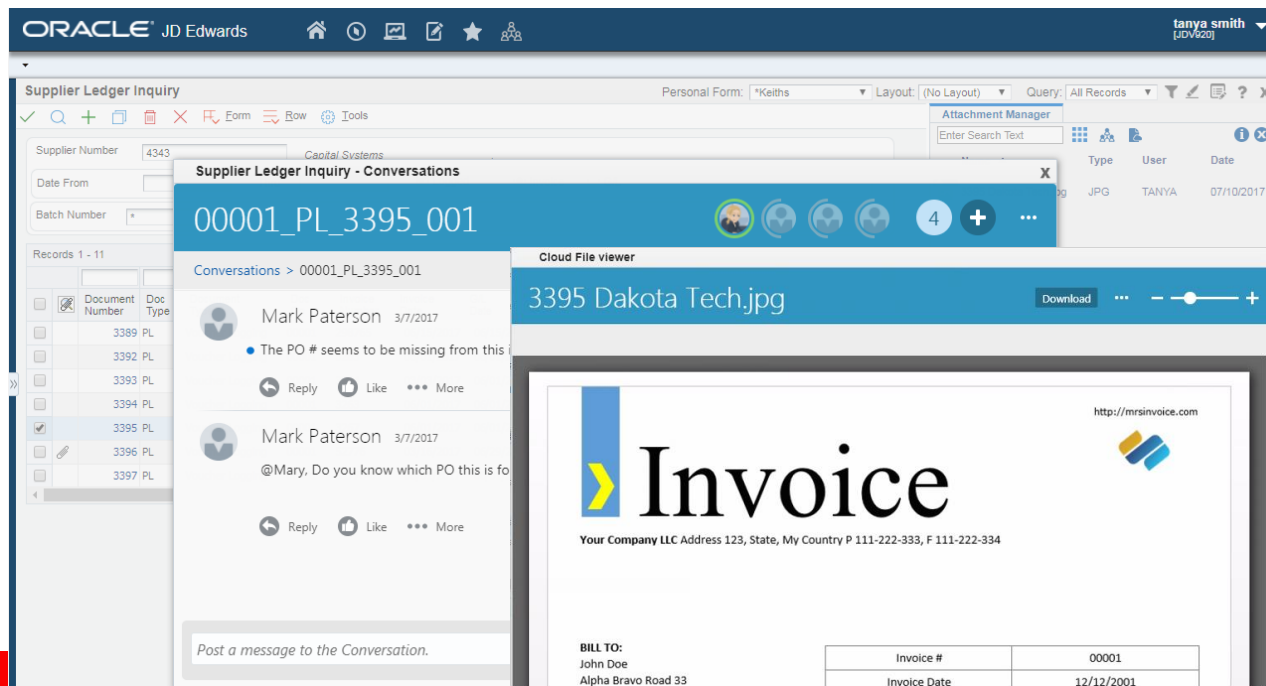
ORACLE JD Edwards

tanya smith
[JDV920]

Supplier Ledger Inquiry

Personal Form: *Keiths Layout: (No Layout) Query: All Records

Form Row Tools

Attachment Manager

Enter Search Text

Type User Date

JPG TANYA 07/10/2017

Supplier Number 4343

Capital Systems

Date From

Batch Number *

Records 1 - 11

| | | Document Number | Doc Type |
|---|---|---|---|
| | | 3389 | PL |
| | | 3392 | PL |
| | | 3393 | PL |
| | | 3394 | PL |
| ✓ | | 3395 | PL |
| | | 3396 | PL |
| | | 3397 | PL |

Supplier Ledger Inquiry - Conversations

00001_PL_3395_001

4

Conversations > 00001_PL_3395_001

Mark Paterson 3/7/2017

The PO # seems to be missing from this i

Reply Like More

Mark Paterson 3/7/2017

@Mary, Do you know which PO this is fo

Reply Like More

Post a message to the Conversation.

Cloud File viewer

3395 Dakota Tech.jpg

Download

http://mrsinvoice.com

Invoice

Your Company LLC Address 123, State, My Country P 111-222-333, F 111-222-334

BILL TO:
John Doe
Alpha Bravo Road 33

| Invoice # | 00001 |
|---|---|
| Invoice Date | 12/12/2001 |